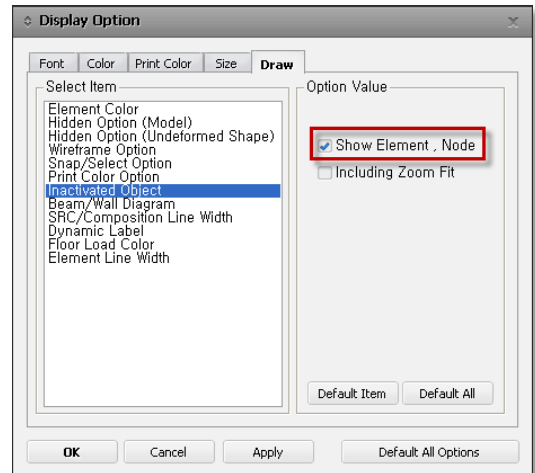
Display Option

Font | Color | Print Color | Size | Draw

Select Item

Element Color
Hidden Option (Model)
Hidden Option (Undeformed Shape)
Wireframe Option
Snap/Select Option
Print Color Option
Inactivated Object
Beam/Wall Diagram
SRC/Composition Line Width
Dynamic Label
Floor Load Color
Element Line Width

Option Value

Show Element , Node
Including Zoom Fit

Default Item
Default All

OK
Cancel
Apply
Default All Options